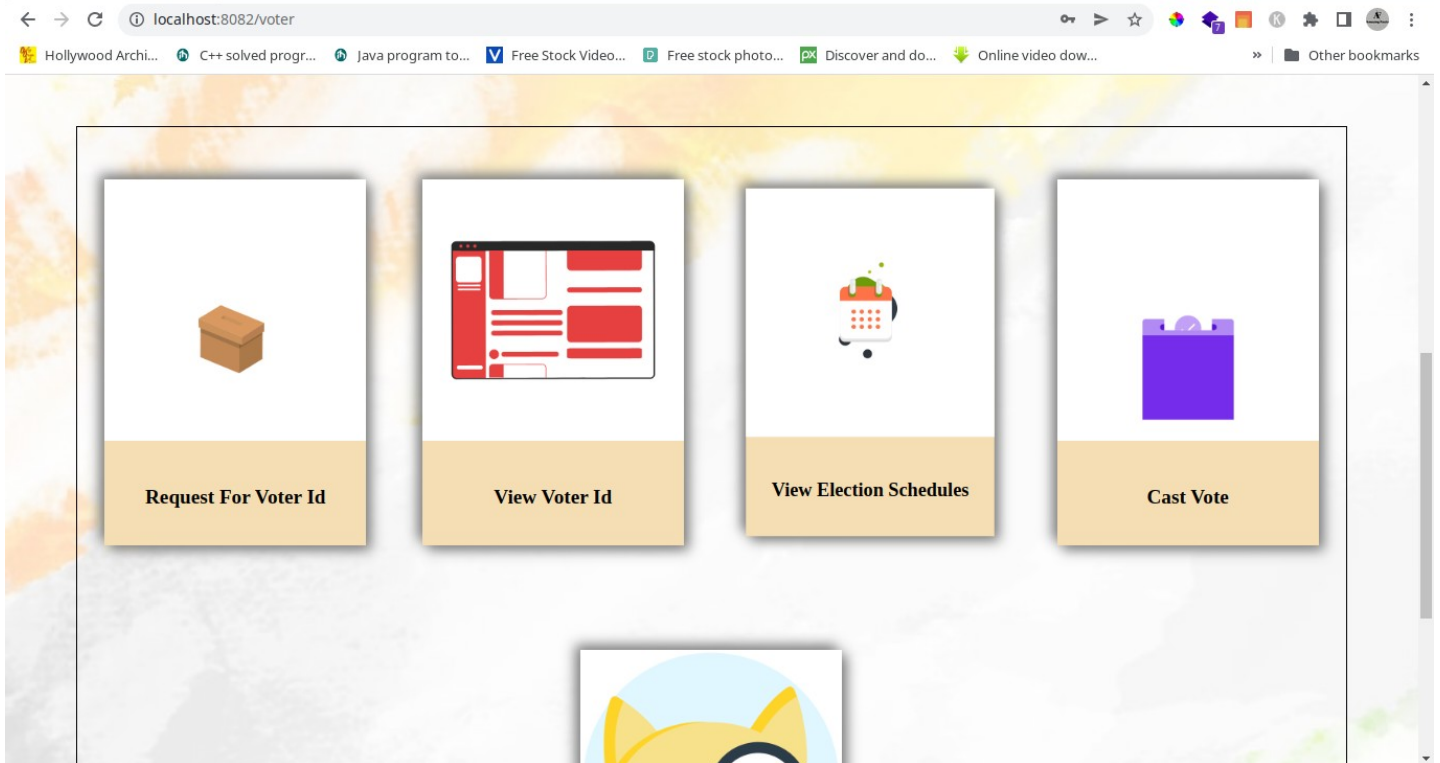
localhost:8082/voter

Hollywood Archi... C++ solved progr... Java program to... Free Stock Video... Free stock photo... Discover and do... Online video dow... » Other bookmarks

Request For Voter Id

View Voter Id

View Election Schedules

Cast Vote